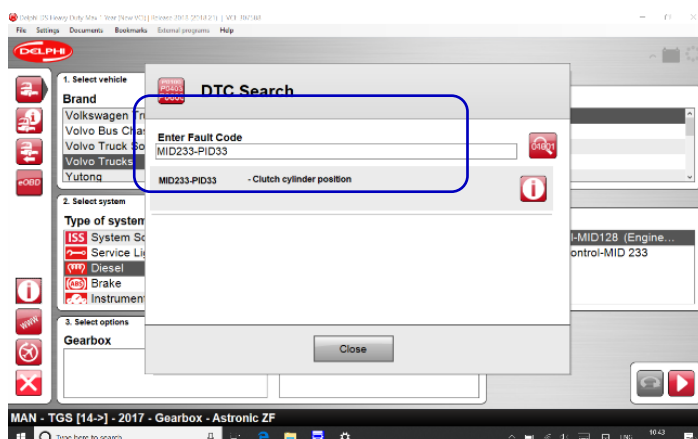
Delphi DS Heavy Duty Stw 1 Year [New VCI] Release 2017 [2017.3] | VCI 39C0B

File Settings Documents Bookmarks External programs Help

DELPHI

eOBD

1. Select vehicle

Brand

Volkswagen Tr

Volvo Bus Chas

Volvo Truck So

Volvo Trucks

Yutong

2. Select system

Type of system

ISS System Sc

Service Lig

Diesel

ABS Brake

Instrument

3. Select options

Gearbox

P0100
P0403
P0001

DTC Search

Enter Fault Code

MID233-PID33

01801

MID233-PID33 - Clutch cylinder position

Close

-MID128 (Engine

ontrol-MID 233

MAN - TGS [14->] - 2017 - Gearbox - Astronic ZF

Type here to search

10:43